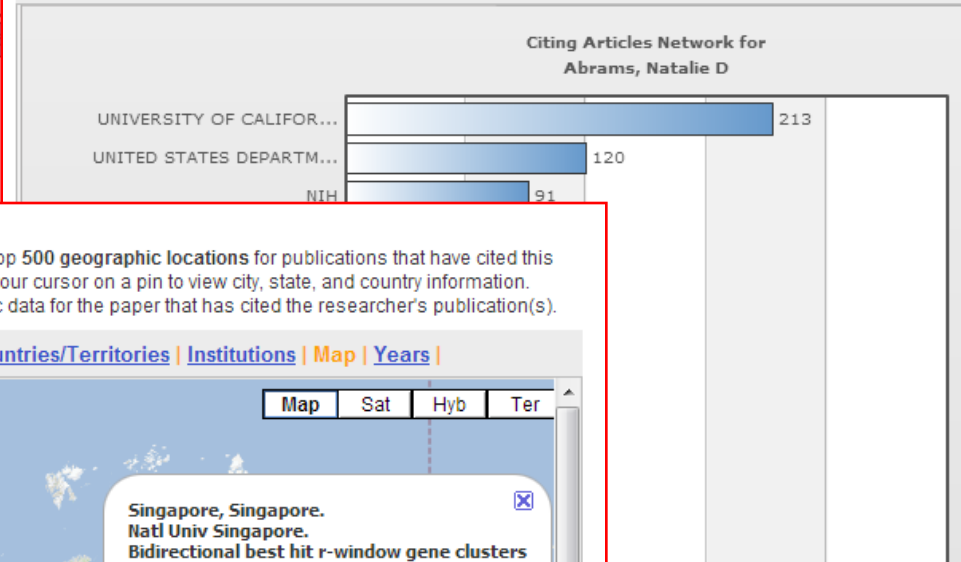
Citing Articles Network for
Abrams, Natalie D

| | |
|---|---|
| UNIVERSITY OF CALIFOR... | 213 |
| UNITED STATES DEPARTM... | 120 |
| NIH | 91 |

op 500 geographic locations for publications that have cited this our cursor on a pin to view city, state, and country information. c data for the paper that has cited the researcher's publication(s).

untries/Territories | Institutions | Map | Years |

Map Sat Hyb Ter

Singapore, Singapore.
Natl Univ Singapore.
Bidirectional best hit r-window gene clusters